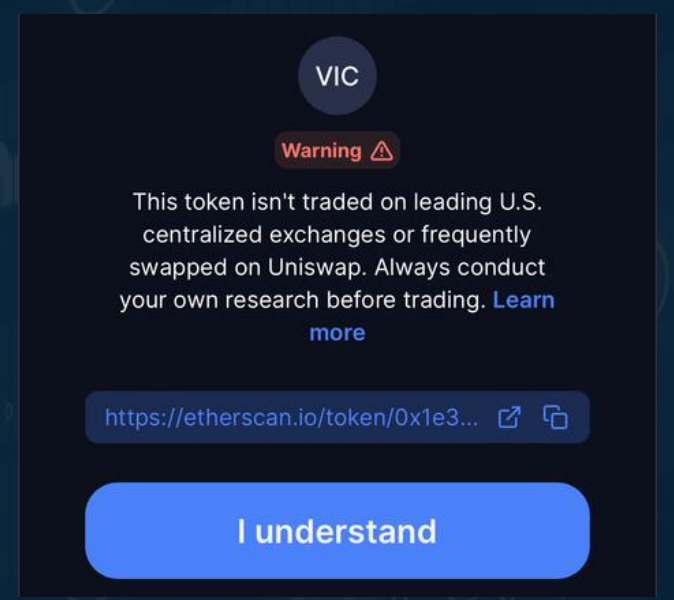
VIC

Warning ⚠

This token isn't traded on leading U.S. centralized exchanges or frequently swapped on Uniswap. Always conduct your own research before trading. Learn more

https://etherscan.io/token/0x1e3...

I understand